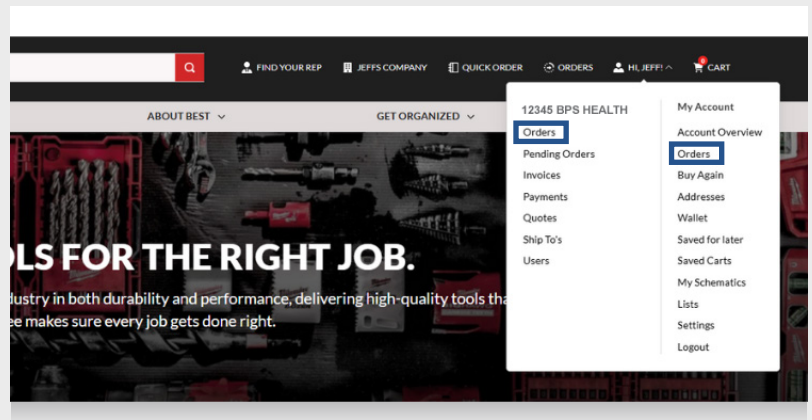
FIND YOUR REP JEFFS COMPANY QUICK ORDER ORDERS HI, JEFF! CART

ABOUT BEST GET ORGANIZED

OLS FOR THE RIGHT JOB.

dustry in both durability and performance, delivering high-quality tools tha

ee makes sure every job gets done right.

12345 BPS HEALTH
Orders
Pending Orders
Invoices
Payments
Quotes
Ship To's
Users

My Account
Account Overview
Orders
Buy Again
Addresses
Wallet
Saved for later
Saved Carts
My Schematics
Lists
Settings
Logout